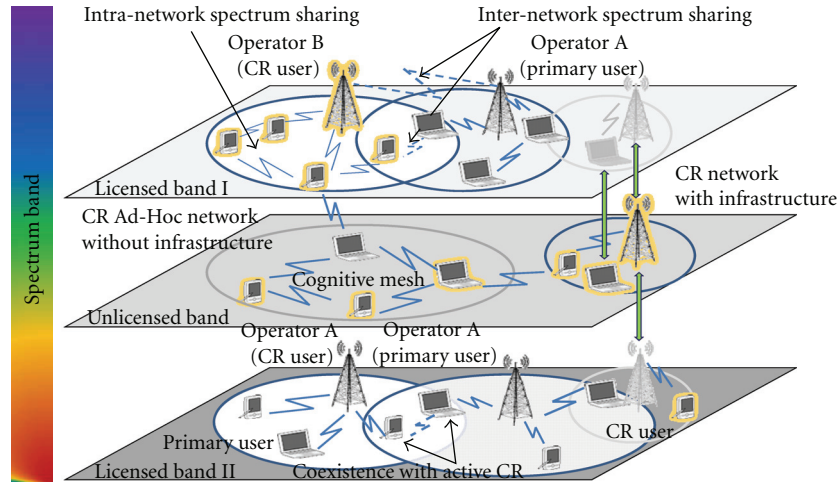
Spectrum band

Intra-network spectrum sharing

Inter-network spectrum sharing

Operator B (CR user)

Operator A (primary user)

Licensed band I

CR network with infrastructure

CR Ad-Hoc network without infrastructure

Cognitive mesh

Unlicensed band

Operator A (CR user)

Operator A (primary user)

Primary user

CR user

Licensed band II

Coexistence with active CR